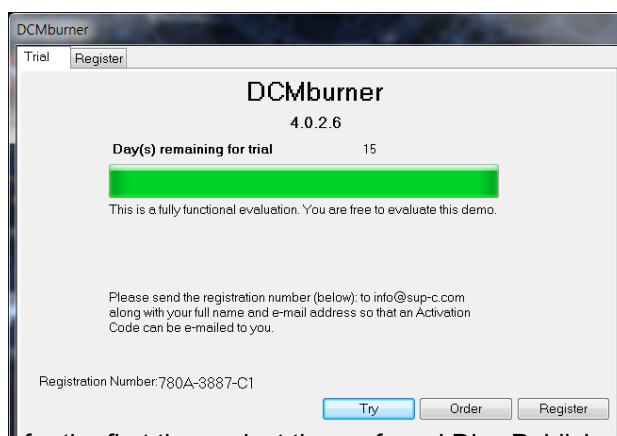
DCMburner

Trial Register

DCMburner

4.0.2.6

Day(s) remaining for trial 15

This is a fully functional evaluation. You are free to evaluate this demo.

Please send the registration number (below): to info@sup-c.com along with your full name and e-mail address so that an Activation Code can be e-mailed to you.

Registration Number:780A-3887-C1

Try Order Register

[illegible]